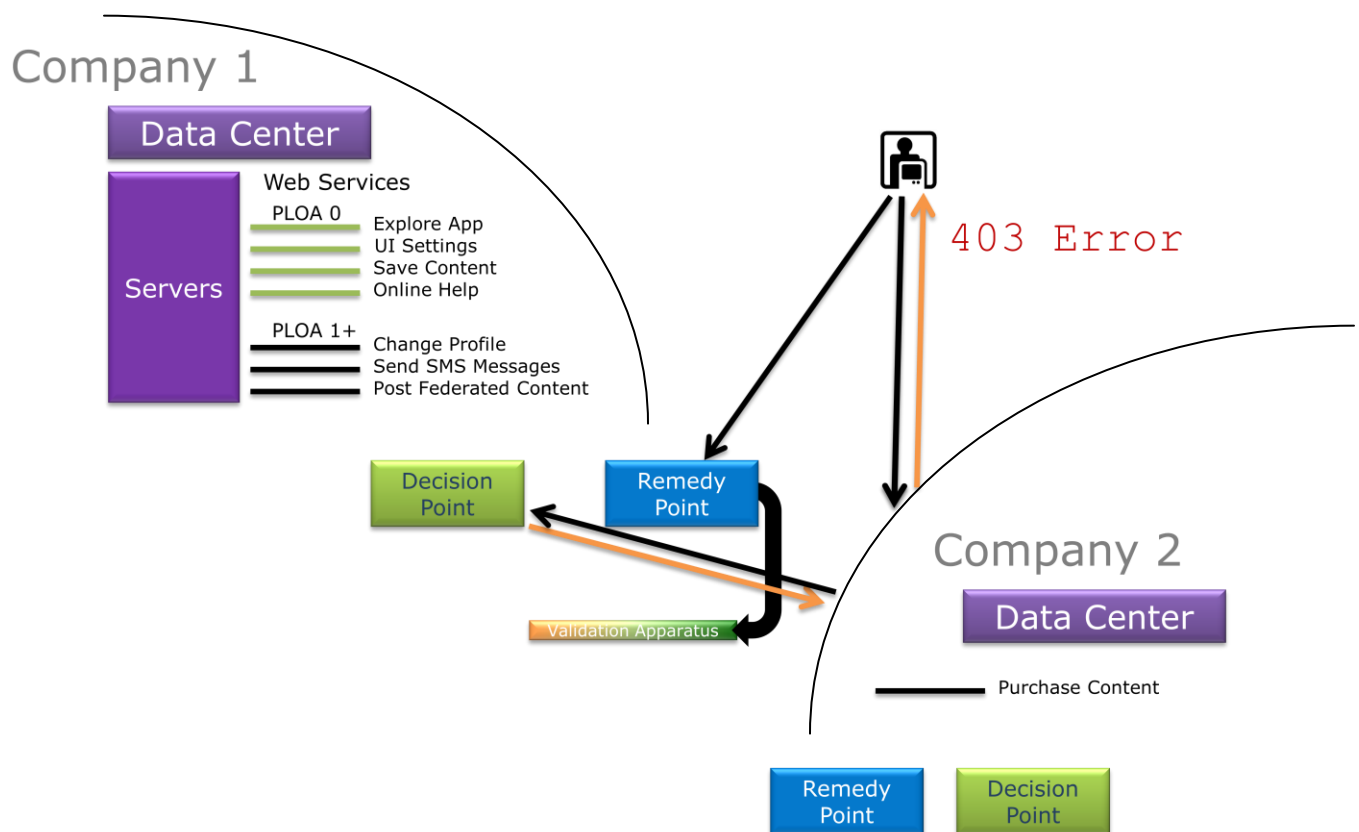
Company 1

Data Center

Servers

Web Services

PLOA 0

Explore App
UI Settings
Save Content
Online Help

PLOA 1+

Change Profile
Send SMS Messages
Post Federated Content

403 Error

Decision Point

Remedy Point

Validation Apparatus

Company 2

Data Center

Purchase Content

Remedy Point

Decision Point